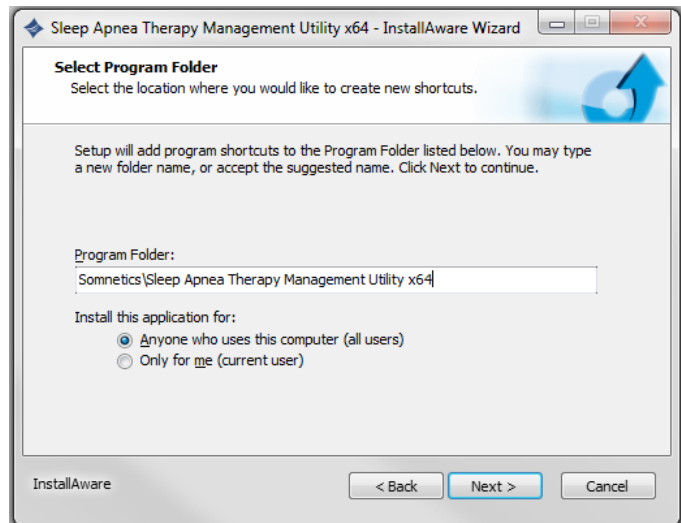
Sleep Apnea Therapy Management Utility x64 - InstallAware Wizard

Select Program Folder
Select the location where you would like to create new shortcuts.

Setup will add program shortcuts to the Program Folder listed below. You may type a new folder name, or accept the suggested name. Click Next to continue.

Program Folder:
Somnetics\Sleep Apnea Therapy Management Utility x64

Install this application for:
Anyone who uses this computer (all users)
Only for me (current user)

InstallAware
< Back
Next >
Cancel